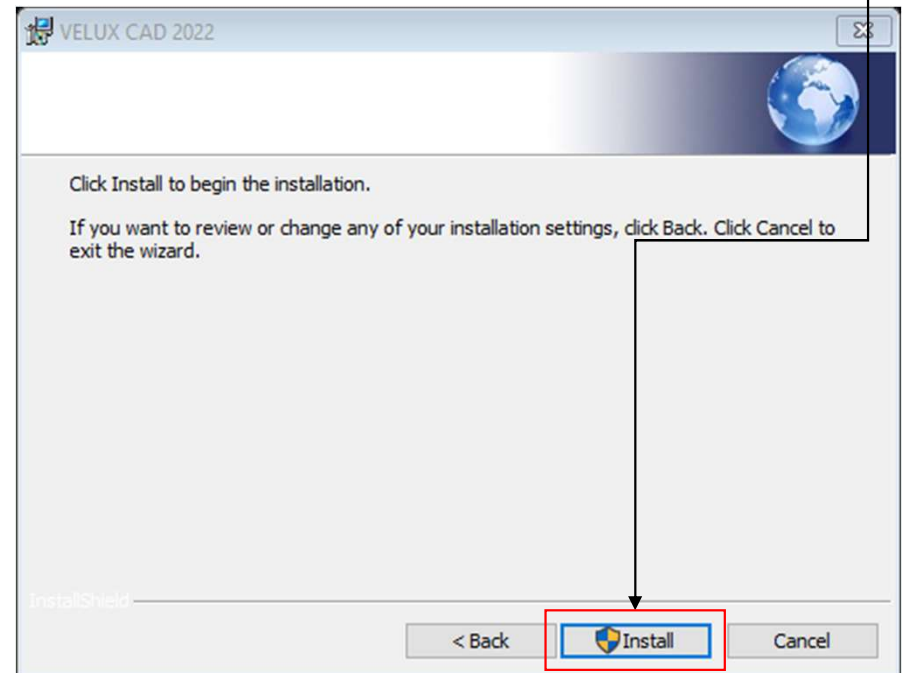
VELUX CAD 2022

Click Install to begin the installation.

If you want to review or change any of your installation settings, click Back. Click Cancel to exit the wizard.

InstallShield

< Back

Install

Cancel